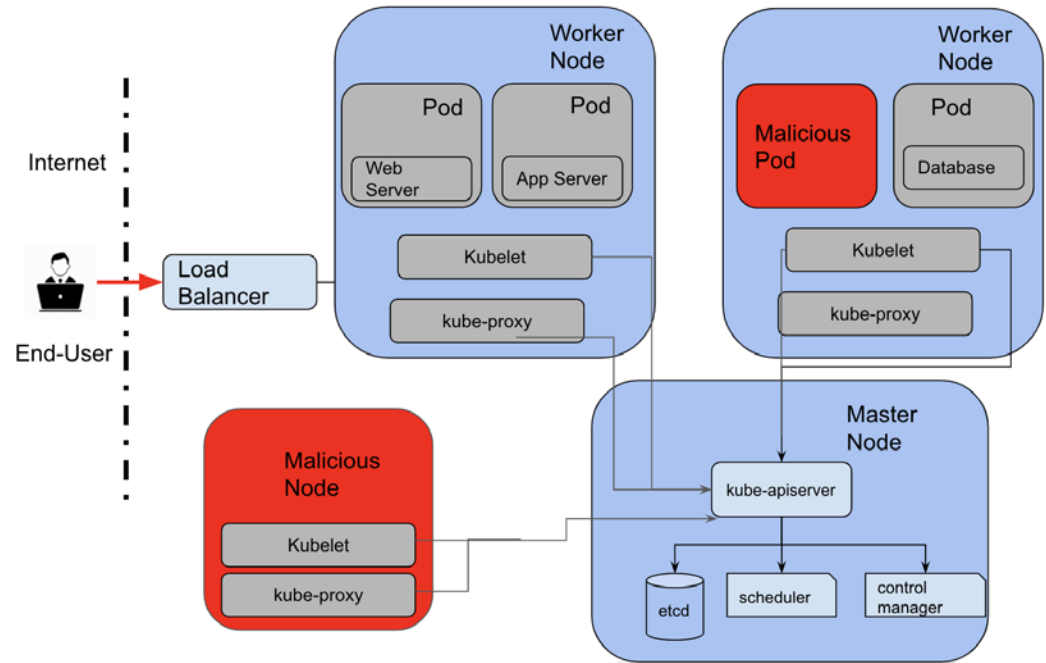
Internet

End-User

Load Balancer

Worker Node

Pod

Web Server

Pod

App Server

Kubelet

kube-proxy

Worker Node

Malicious Pod

Pod

Database

Kubelet

kube-proxy

Malicious Node

Kubelet

kube-proxy

Master Node

kube-apiserver

etcd

scheduler

control manager